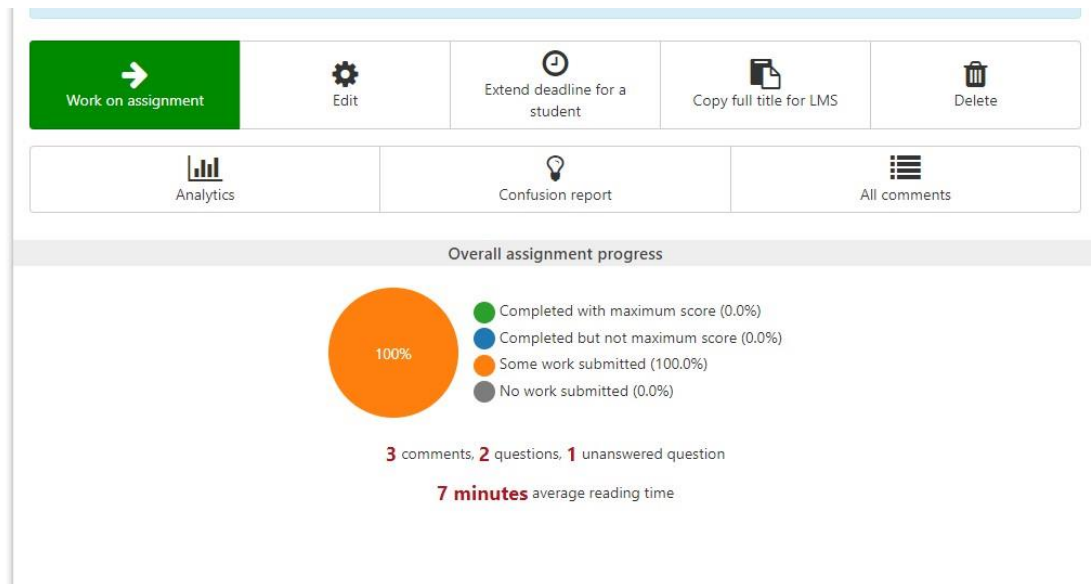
Work on assignment

Edit

Extend deadline for a student

Copy full title for LMS

Delete

Analytics

Confusion report

All comments

Overall assignment progress

100%

Completed with maximum score (0.0%)
Completed but not maximum score (0.0%)
Some work submitted (100.0%)
No work submitted (0.0%)

3 comments, 2 questions, 1 unanswered question

7 minutes average reading time